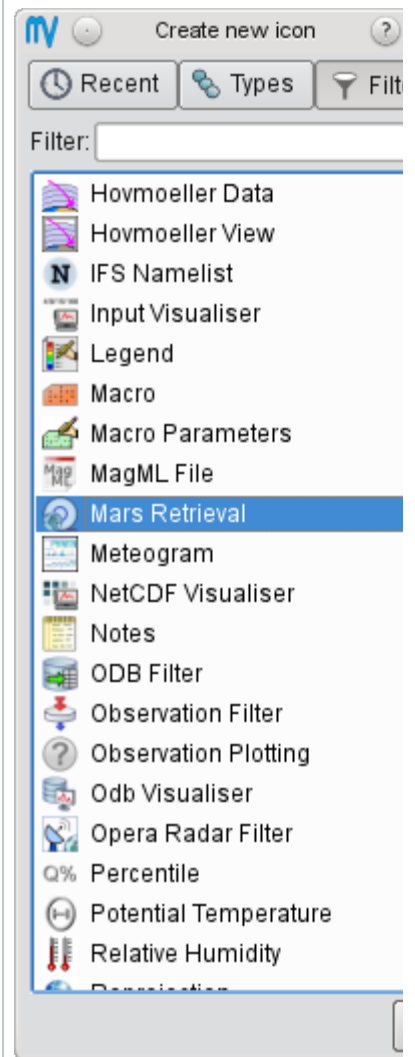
Create new icon ?

Recent Types Filt

Filter:

Hovmoeller Data
Hovmoeller View
IFS Namelist
Input Visualiser
Legend
Macro
Macro Parameters
MagML File
Mars Retrieval
Meteogram
NetCDF Visualiser
Notes
ODB Filter
Observation Filter
Observation Plotting
Odb Visualiser
Opera Radar Filter
Percentile
Potential Temperature
Relative Humidity
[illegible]